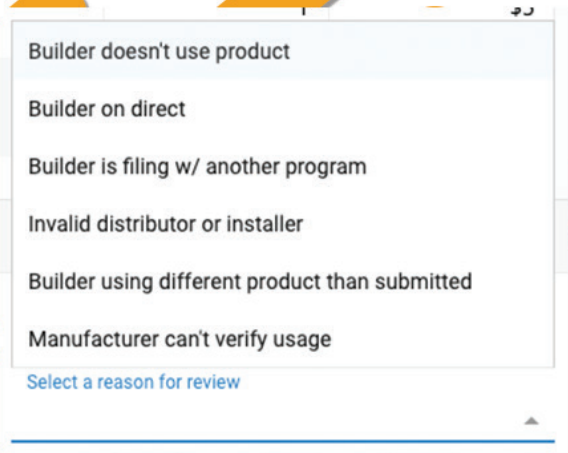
Builder doesn't use product

Builder on direct

Builder is filing w/ another program

Invalid distributor or installer

Builder using different product than submitted

Manufacturer can't verify usage

Select a reason for review